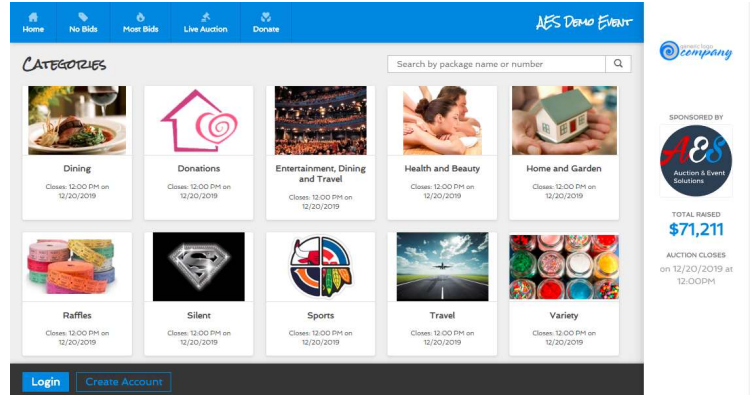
Home No Bids Most Bids Live Auction Donate

AES Demo Event

Categories

Search by package name or number

Dining
Closes: 12:00 PM on 12/20/2019

Donations
Closes: 12:00 PM on 12/20/2019

Entertainment, Dining and Travel
Closes: 12:00 PM on 12/20/2019

Health and Beauty
Closes: 12:00 PM on 12/20/2019

Home and Garden
Closes: 12:00 PM on 12/20/2019

Raffles
Closes: 12:00 PM on 12/20/2019

Silent
Closes: 12:00 PM on 12/20/2019

Sports
Closes: 12:00 PM on 12/20/2019

Travel
Closes: 12:00 PM on 12/20/2019

Variety
Closes: 12:00 PM on 12/20/2019

Login Create Account

generic logo company

SPONSORED BY

AES
Auction & Event Solutions

TOTAL RAISED
$71,211

AUCTION CLOSES
on 12/20/2019 at 12:00PM